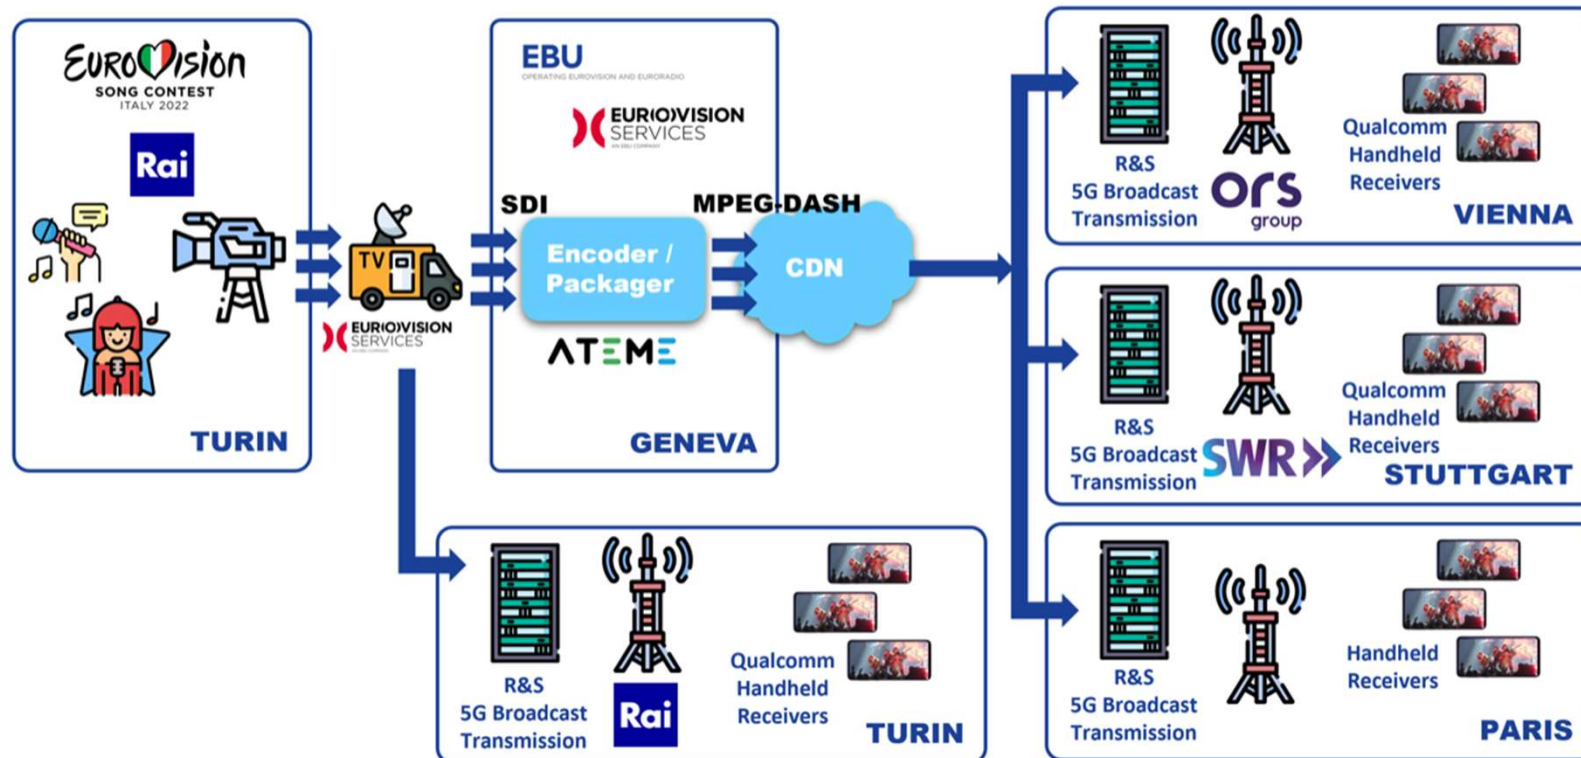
EUROVISION
SONG CONTEST
ITALY 2022

Rai

TURIN

TV

EUROVISION SERVICES

EBU
OPERATING EUROVISION AND EURORADIO

EUROVISION SERVICES

SDI

Encoder / Packager

ATEME

MPEG-DASH

CDN

GENEVA

R&S 5G Broadcast Transmission

ors group

Qualcomm Handheld Receivers

VIENNA

R&S 5G Broadcast Transmission

SWR

Qualcomm Handheld Receivers

STUTTGART

R&S 5G Broadcast Transmission

Handheld Receivers

PARIS

R&S 5G Broadcast Transmission

Rai

Qualcomm Handheld Receivers

TURIN